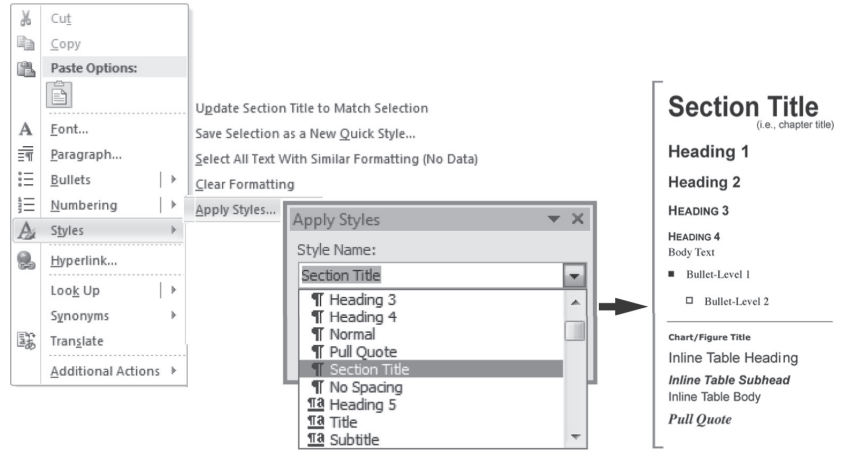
Cut
Copy
Paste Options:
Font...
Paragraph...
Bullets
Numbering
Styles
Hyperlink...
Look Up
Synonyms
Translate
Additional Actions

Update Section Title to Match Selection
Save Selection as a New Quick Style...
Select All Text With Similar Formatting (No Data)
Clear Formatting
Apply Styles...

Apply Styles
Style Name:
Section Title
¶ Heading 3
¶ Heading 4
¶ Normal
¶ Pull Quote
¶ Section Title
¶ No Spacing
¶a Heading 5
¶a Title
¶a Subtitle

Section Title
(i.e., chapter title)
Heading 1
Heading 2
HEADING 3
HEADING 4
Body Text
Bullet-Level 1
Bullet-Level 2
Chart/Figure Title
Inline Table Heading
Inline Table Subhead
Inline Table Body
Pull Quote